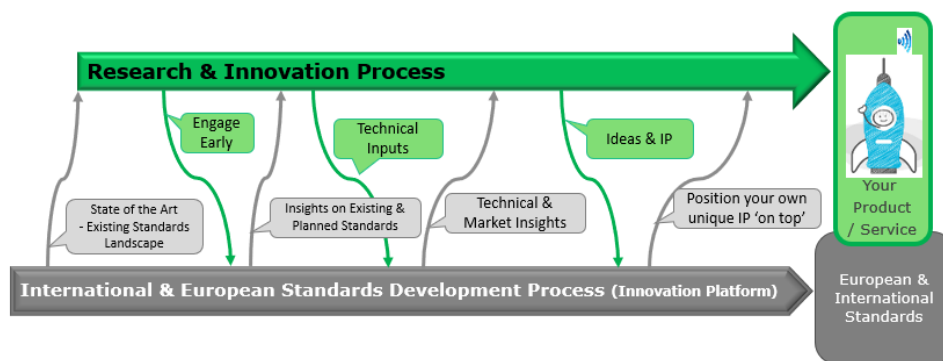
Research & Innovation Process

Engage Early

Technical Inputs

Ideas & IP

State of the Art - Existing Standards Landscape

Insights on Existing & Planned Standards

Technical & Market Insights

Position your own unique IP 'on top'

Your Product / Service

International & European Standards Development Process (Innovation Platform)

European & International Standards